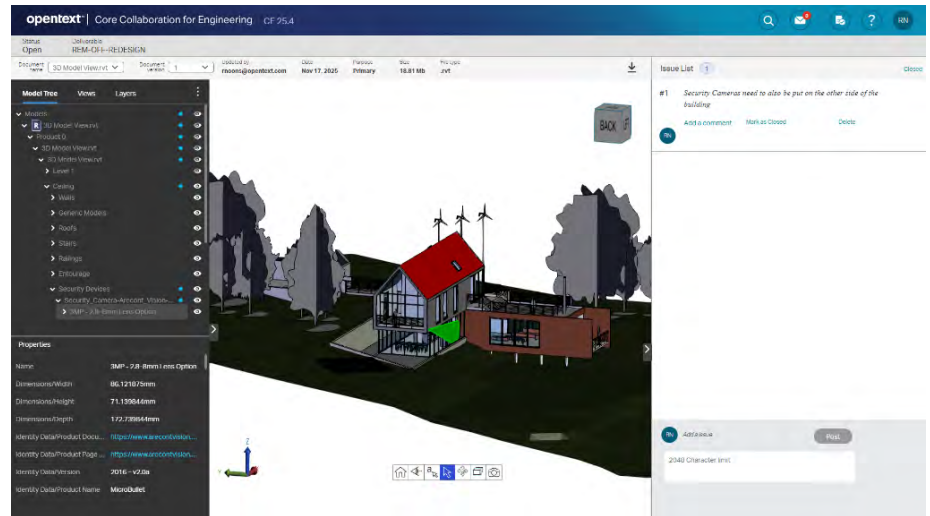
opentext | Core Collaboration for Engineering CE 25.4

RN

Status
Open

Deliverable
REM-OFF-REDESIGN

Document name 3D Model View.rvt

Document version 1

Updated by
rnoons@opentext.com

Date
Nov 17, 2025

Purpose
Primary

Size
18.81 Mb

File type
.rvt

Model Tree

Views

Layers

Models
3D Model View.rvt
Product 0
3D Model View.rvt
3D Model View.rvt
Level 1
Ceiling
Walls
Generic Models
Roofs
Stairs
Railings
Entourage
Security Devices
Security_Camera-Arecont_Vision...
3MP - 2.8-8mm Less Option

Properties

| Name | 3MP - 2.8-8mm Less Option |
|---|---|
| Dimensions/Width | 86.121875mm |
| Dimensions/Height | 71.139844mm |
| Dimensions/Depth | 172.739844mm |
| Identity Data/Product Docu... | https://www.arecontvision... |
| Identity Data/Product Page ... | https://www.arecontvision... |
| Identity Data/Version | 2016 - v2.0a |
| Identity Data/Product Name | MicroBullet |

BACK

Issue List 1

Close

#1 Security Cameras need to also be put on the other side of the building

Add a comment

Mark as Closed

Delete

RN

RN

Add issue

Post

2048 Character limit